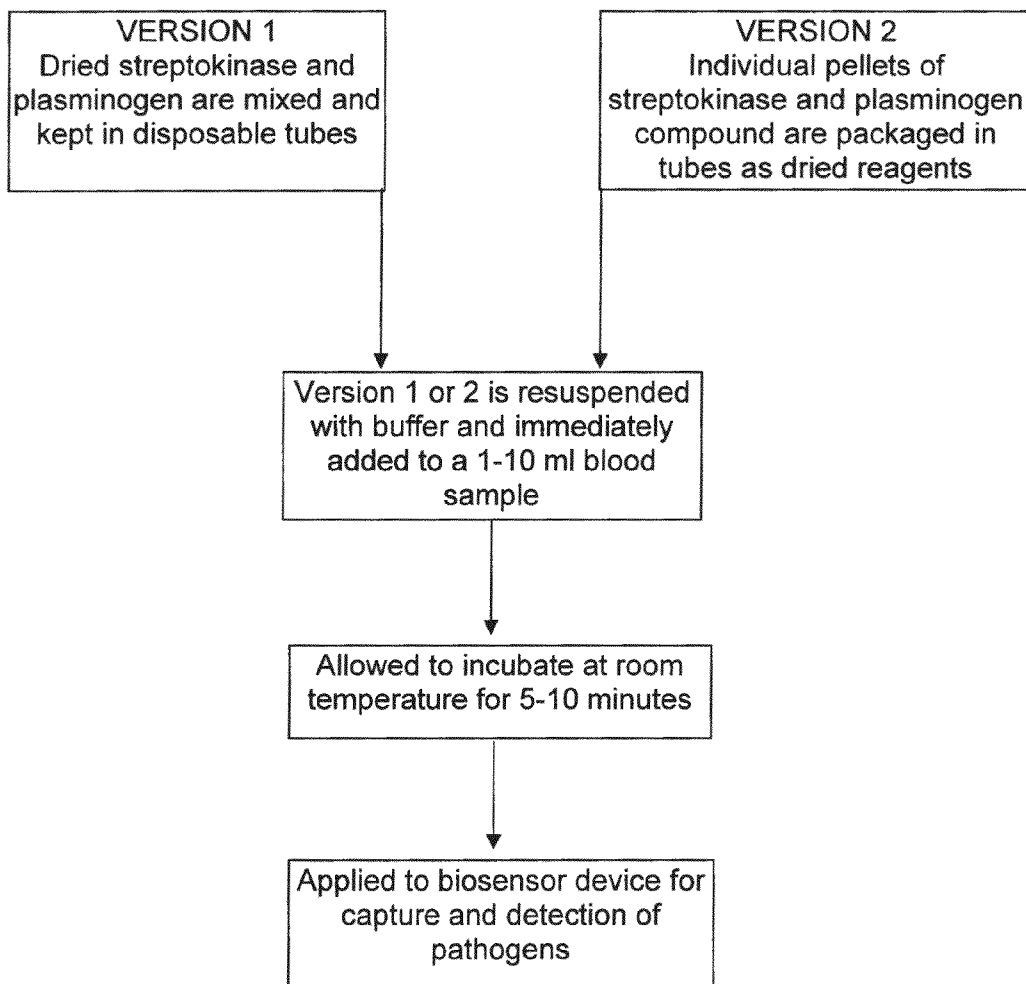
VERSION 1
Dried streptokinase and plasminogen are mixed and kept in disposable tubes

VERSION 2
Individual pellets of streptokinase and plasminogen compound are packaged in tubes as dried reagents

Version 1 or 2 is resuspended with buffer and immediately added to a 1-10 ml blood sample

Allowed to incubate at room temperature for 5-10 minutes

Applied to biosensor device for capture and detection of pathogens